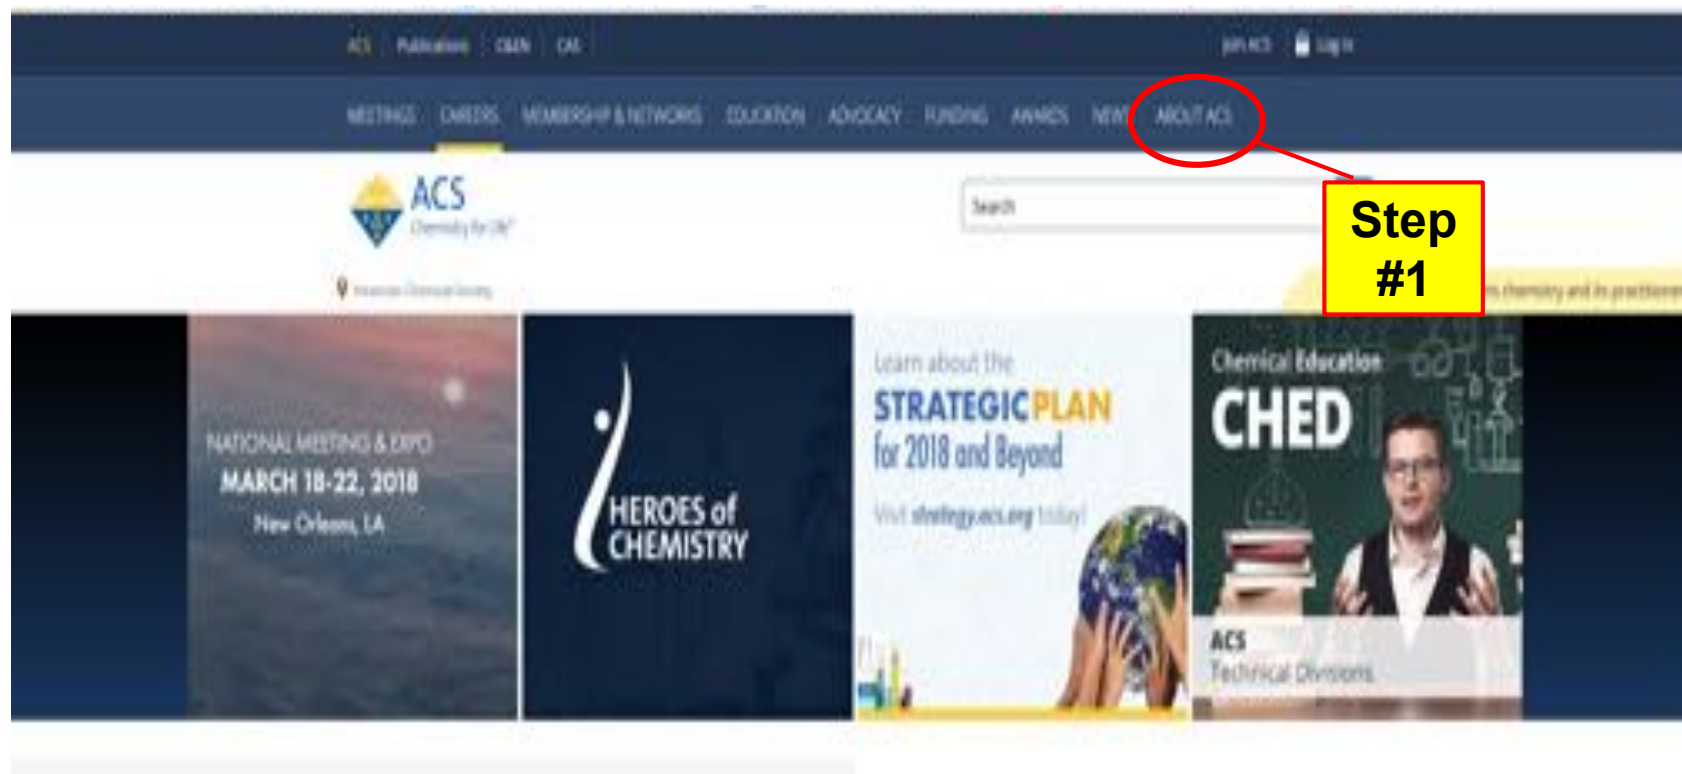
ACS | Publications | C&EN | CAS

Join ACS | Log In

MEETINGS CAREERS MEMBERSHIP & NETWORKS EDUCATION ADVOCACY FUNDING AWARDS NEWS ABOUT ACS

ACS
Chemistry for Life®

American Chemical Society

Search

Step #1

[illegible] chemistry and its practitioners

NATIONAL MEETING & EXPO
MARCH 18-22, 2018
New Orleans, LA

HEROES of CHEMISTRY

Learn about the
STRATEGIC PLAN
for 2018 and Beyond
Visit strategy.acs.org today!

Chemical Education
CHED
ACS
Technical Divisions